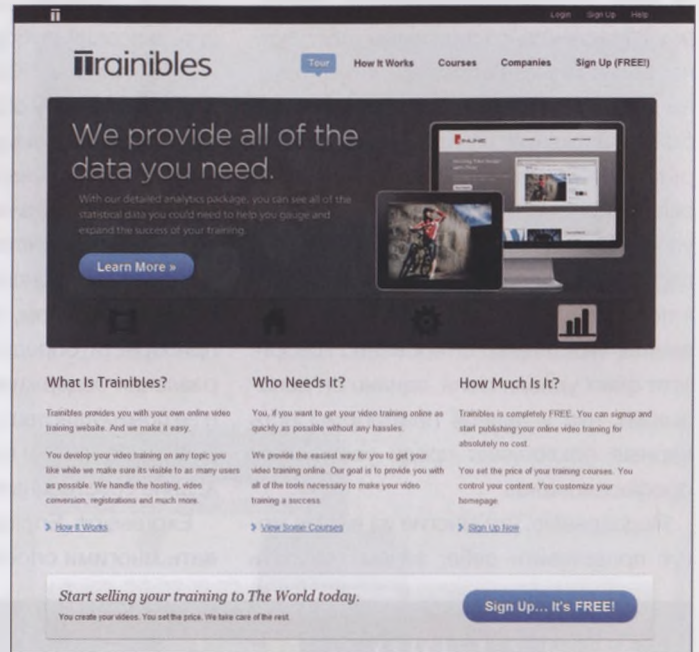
Login Sign Up Help

Trainibles

Tour How It Works Courses Companies Sign Up (FREE!)

We provide all of the data you need.

With our detailed analytics package, you can see all of the statistical data you could need to help you gauge and expand the success of your training.

Learn More »

What Is Trainibles?

Trainibles provides you with your own online video training website. And we make it easy.

You develop your video training on any topic you like while we make sure its visible to as many users as possible. We handle the hosting, video conversion, registrations and much more.

> How It Works

Who Needs It?

You, if you want to get your video training online as quickly as possible without any hassles.

We provide the easiest way for you to get your video training online. Our goal is to provide you with all of the tools necessary to make your video training a success.

> View Some Courses

How Much Is It?

Trainibles is completely FREE. You can signup and start publishing your online video training for absolutely no cost.

You set the price of your training courses. You control your content. You customize your homepage.

> Sign Up Now

Start selling your training to The World today.

You create your videos. You set the price. We take care of the rest.

Sign Up... It's FREE!